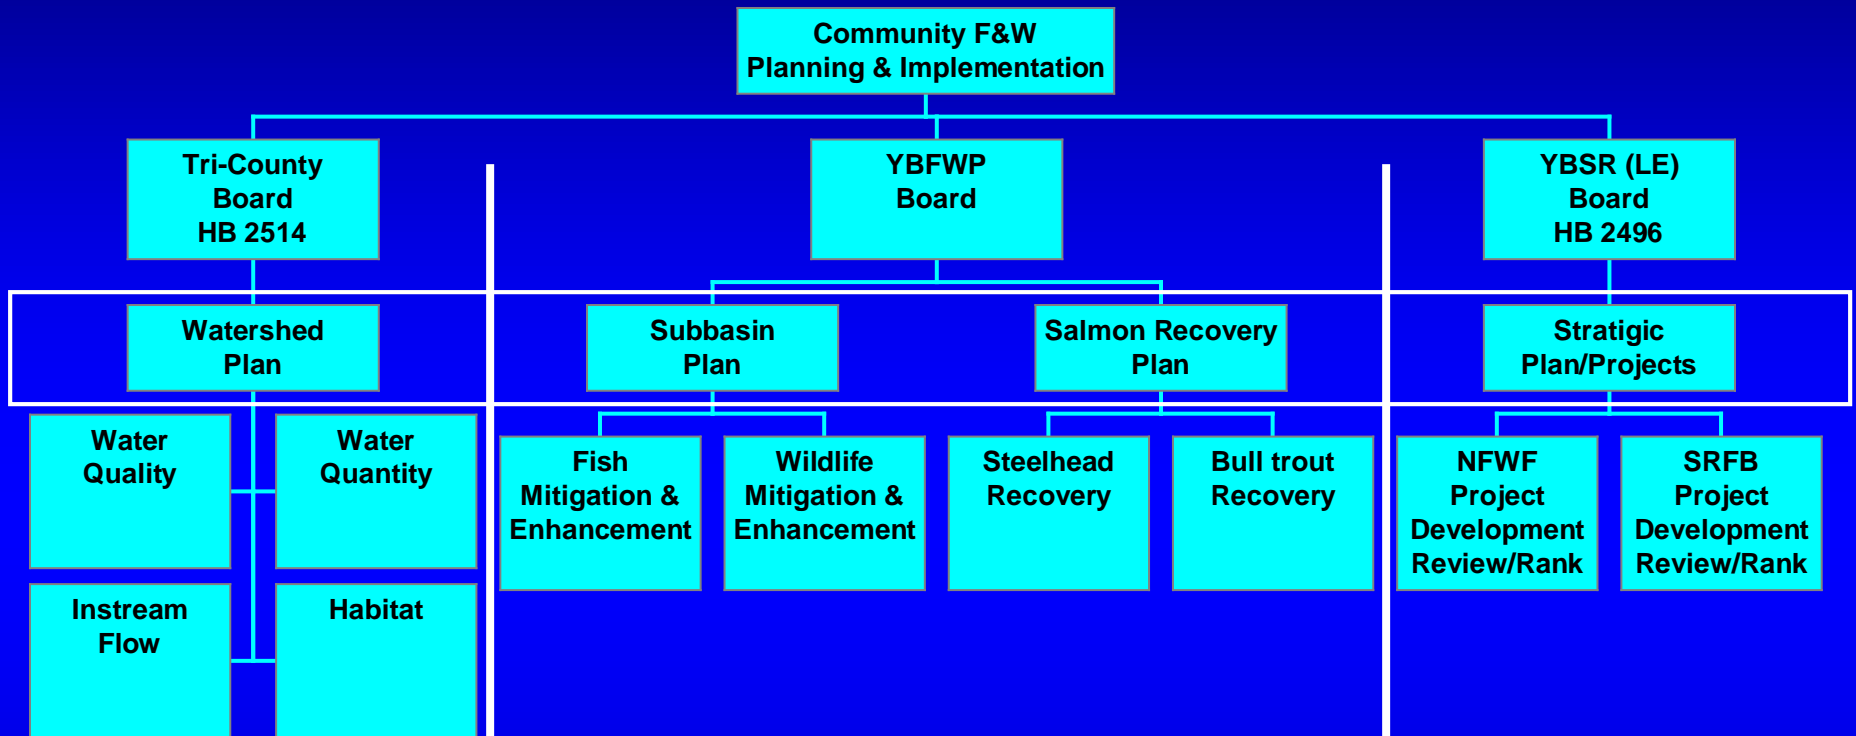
Community F&W
Planning & Implementation

Tri-County
Board
HB 2514

YBFWP
Board

YBSR (LE)
Board
HB 2496

Watershed
Plan

Subbasin
Plan

Salmon Recovery
Plan

Stratigic
Plan/Projects

Water
Quality

Water
Quantity

Instream
Flow

Habitat

Fish
Mitigation &
Enhancement

Wildlife
Mitigation &
Enhancement

Steelhead
Recovery

Bull trout
Recovery

NFWF
Project
Development
Review/Rank

SRFB
Project
Development
Review/Rank